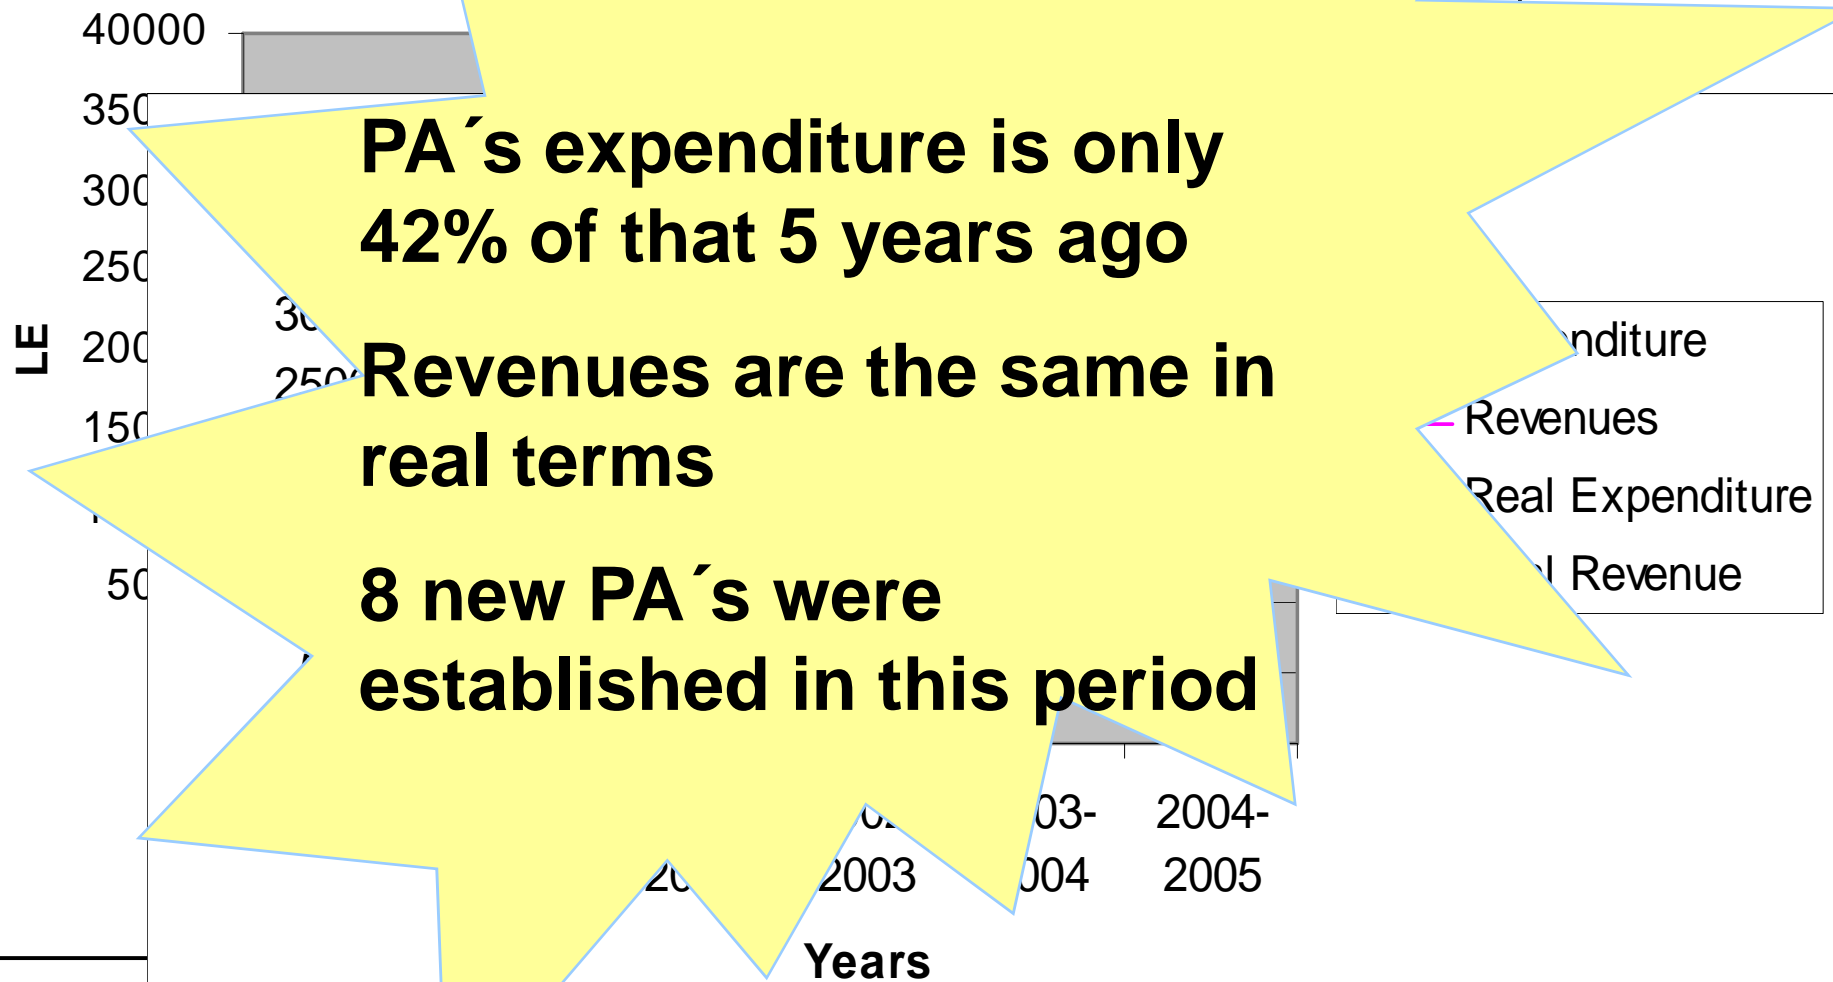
40000
350
300
250
LE
200
150
50
30
250

PA´s expenditure is only 42% of that 5 years ago

Revenues are the same in real terms

8 new PA´s were established in this period

nditure
Revenues
Real Expenditure
l Revenue

2C
02-
2003
03-
004
2004-
2005
Years